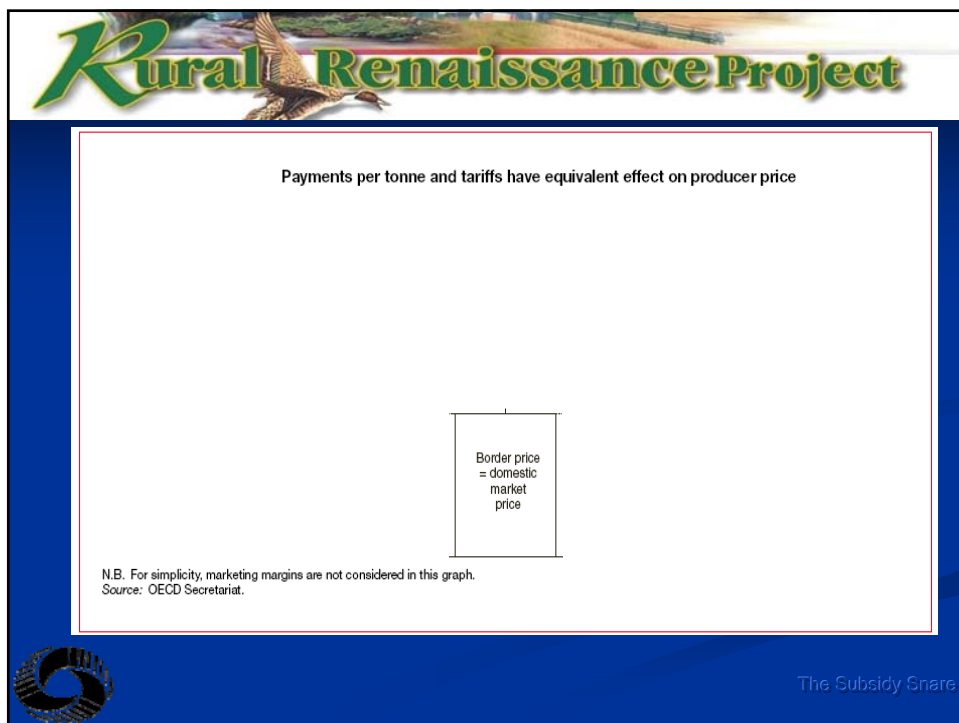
Rural Renaissance Project

Payments per tonne and tariffs have equivalent effect on producer price

Border price = domestic market price

N.B. For simplicity, marketing margins are not considered in this graph.
*Source:* OECD Secretariat.

The Subsidy Snare